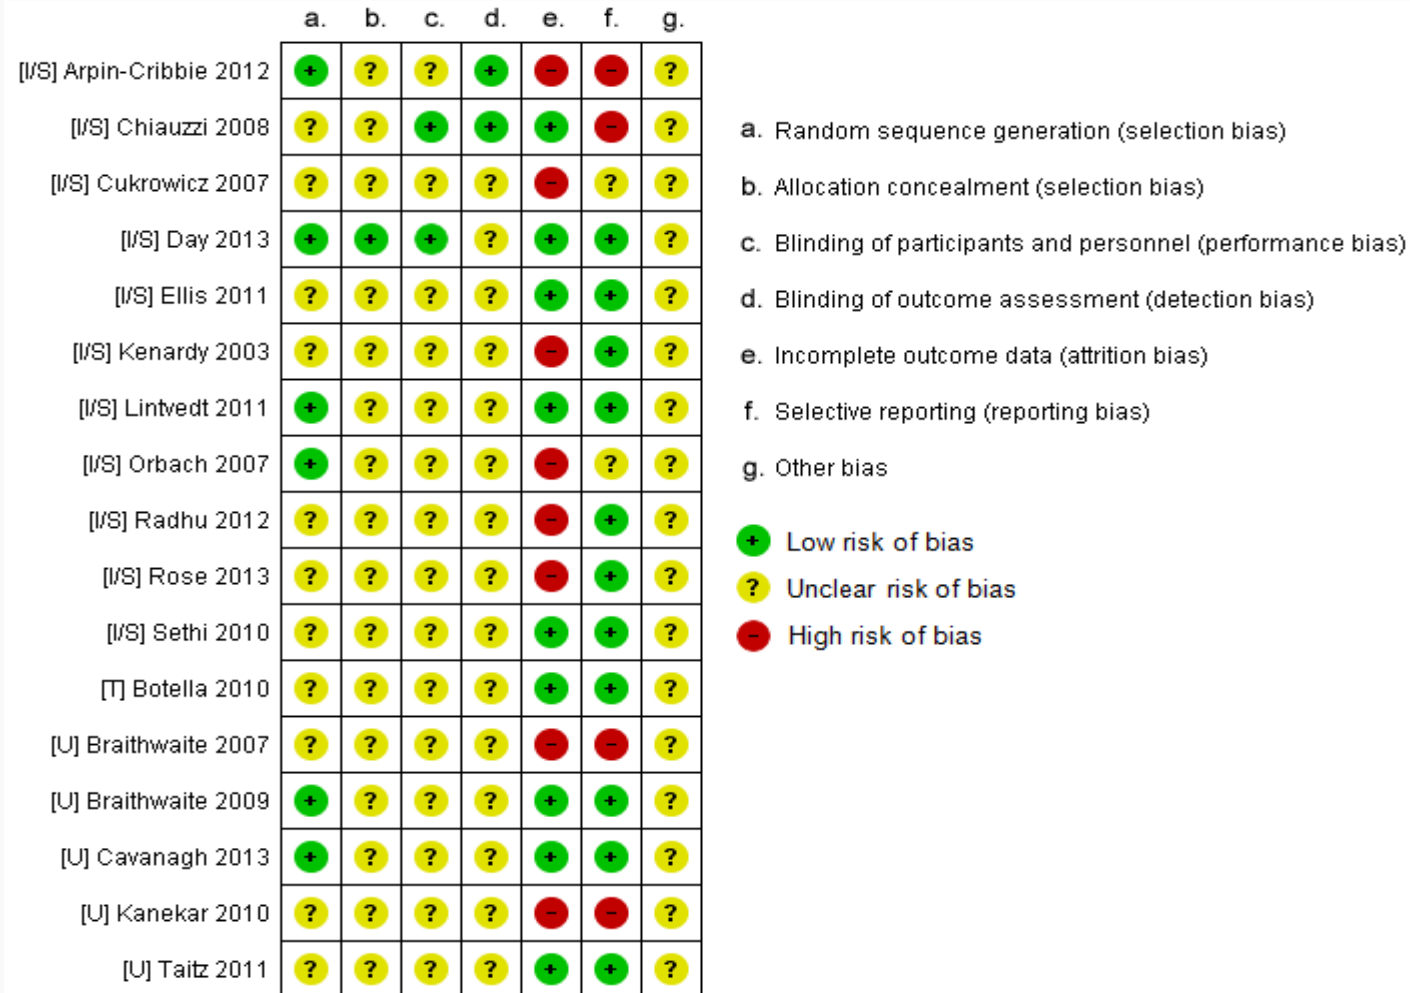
| | a. | b. | c. | d. | e. | f. | g. |
|---|---|---|---|---|---|---|---|
| [I/S] Arpin-Cribbie 2012 | + | ? | ? | + | – | – | ? |
| [I/S] Chiauzzi 2008 | ? | ? | + | + | + | – | ? |
| [I/S] Cukrowicz 2007 | ? | ? | ? | ? | – | ? | ? |
| [I/S] Day 2013 | + | + | + | ? | + | + | ? |
| [I/S] Ellis 2011 | ? | ? | ? | ? | + | + | ? |
| [I/S] Kenardy 2003 | ? | ? | ? | ? | – | + | ? |
| [I/S] Lintvedt 2011 | + | ? | ? | ? | + | + | ? |
| [I/S] Orbach 2007 | + | ? | ? | ? | – | ? | ? |
| [I/S] Radhu 2012 | ? | ? | ? | ? | – | + | ? |
| [I/S] Rose 2013 | ? | ? | ? | ? | – | + | ? |
| [I/S] Sethi 2010 | ? | ? | ? | ? | + | + | ? |
| [T] Botella 2010 | ? | ? | ? | ? | + | + | ? |
| [U] Braithwaite 2007 | ? | ? | ? | ? | – | – | ? |
| [U] Braithwaite 2009 | + | ? | ? | ? | + | + | ? |
| [U] Cavanagh 2013 | + | ? | ? | ? | + | + | ? |
| [U] Kanekar 2010 | ? | ? | ? | ? | – | – | ? |
| [U] Taitz 2011 | ? | ? | ? | ? | + | + | ? |

a. Random sequence generation (selection bias)
b. Allocation concealment (selection bias)
c. Blinding of participants and personnel (performance bias)
d. Blinding of outcome assessment (detection bias)
e. Incomplete outcome data (attrition bias)
f. Selective reporting (reporting bias)
g. Other bias

+ Low risk of bias
? Unclear risk of bias
– High risk of bias